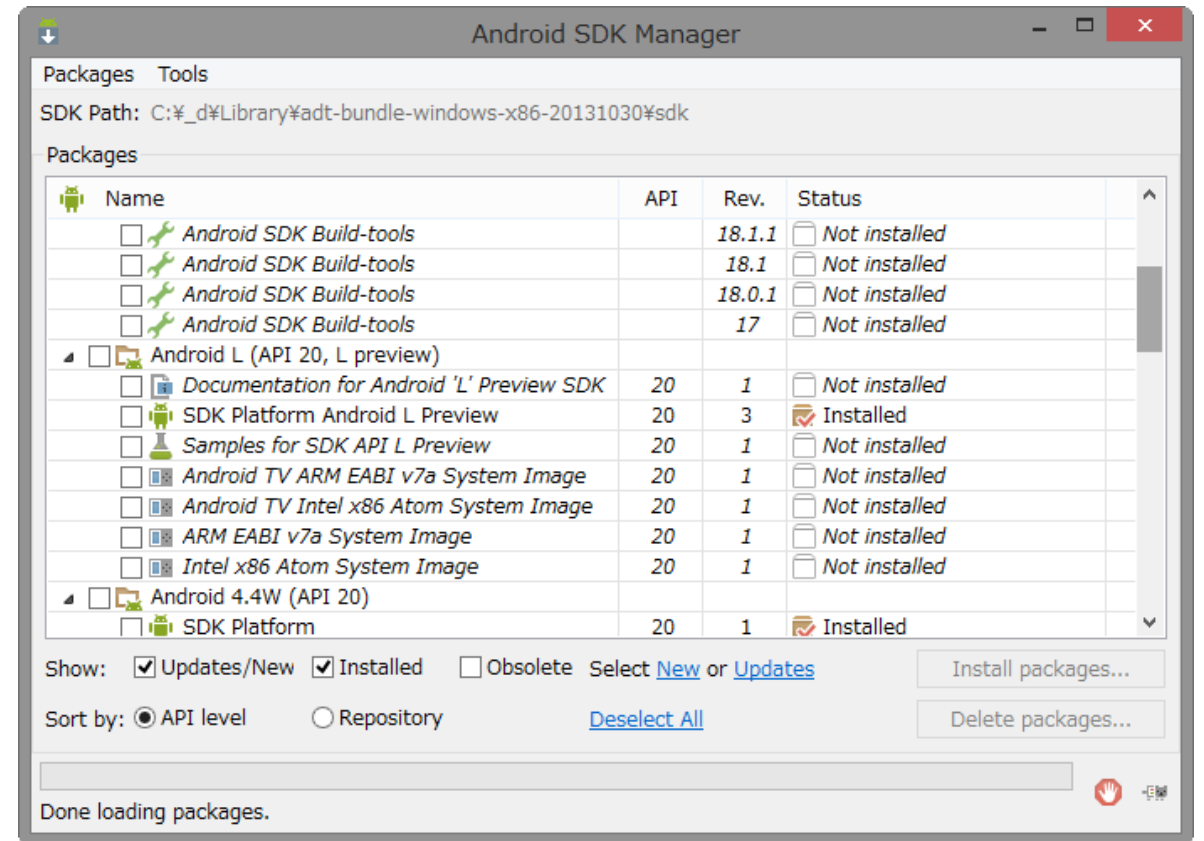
Android SDK Manager

Packages Tools

SDK Path: C:¥_d¥Library¥adt-bundle-windows-x86-20131030¥sdk

Packages

| Name | API | Rev. | Status |
|---|---|---|---|
| Android SDK Build-tools | | 18.1.1 | Not installed |
| Android SDK Build-tools | | 18.1 | Not installed |
| Android SDK Build-tools | | 18.0.1 | Not installed |
| Android SDK Build-tools | | 17 | Not installed |
| Android L (API 20, L preview) | | | |
| Documentation for Android 'L' Preview SDK | 20 | 1 | Not installed |
| SDK Platform Android L Preview | 20 | 3 | Installed |
| Samples for SDK API L Preview | 20 | 1 | Not installed |
| Android TV ARM EABI v7a System Image | 20 | 1 | Not installed |
| Android TV Intel x86 Atom System Image | 20 | 1 | Not installed |
| ARM EABI v7a System Image | 20 | 1 | Not installed |
| Intel x86 Atom System Image | 20 | 1 | Not installed |
| Android 4.4W (API 20) | | | |
| SDK Platform | 20 | 1 | Installed |

Show: Updates/New Installed Obsolete Select New or Updates Install packages...

Sort by: API level Repository Deselect All Delete packages...

Done loading packages.